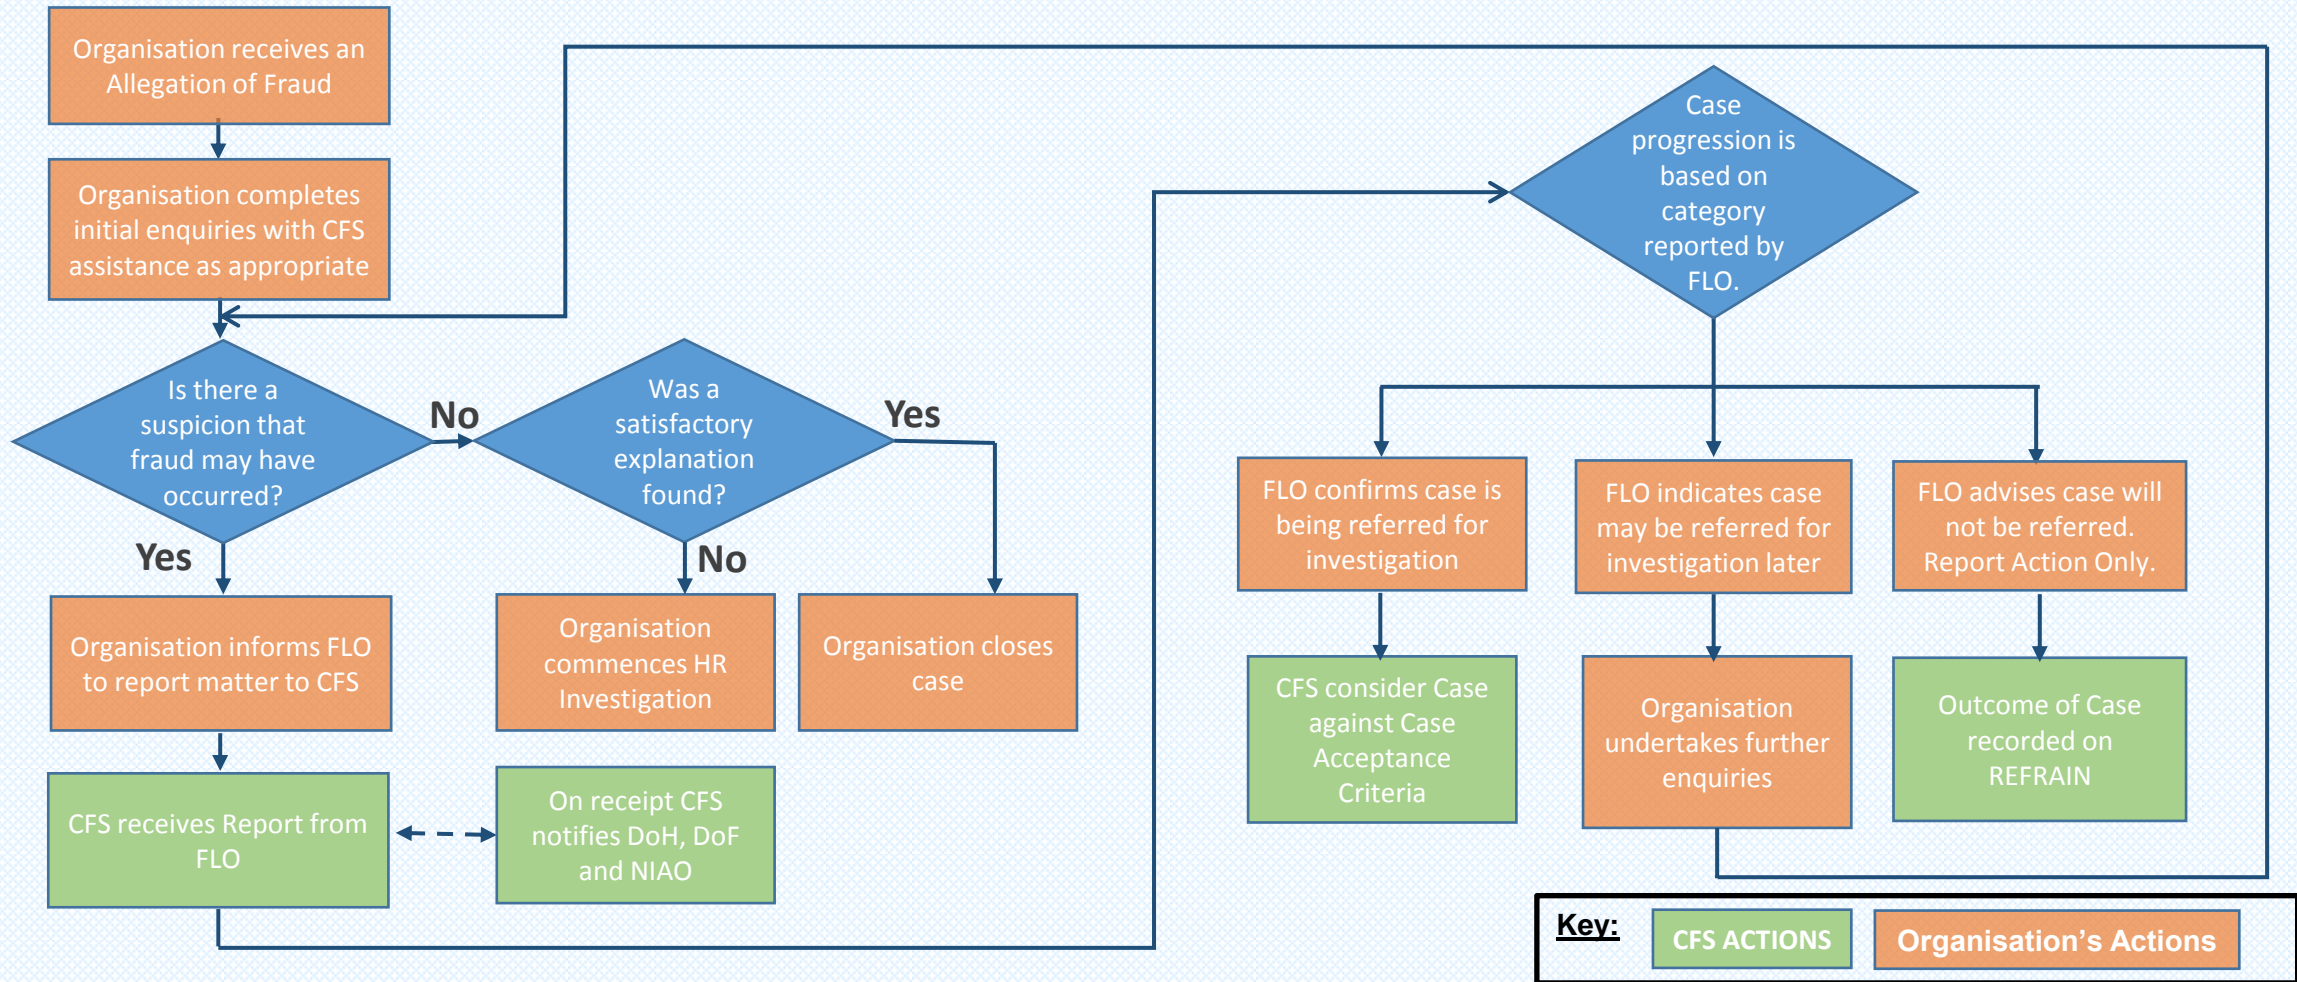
Organisation receives an Allegation of Fraud

Organisation completes initial enquiries with CFS assistance as appropriate

Is there a suspicion that fraud may have occurred?

No

Was a satisfactory explanation found?

Yes

Yes

No

Organisation informs FLO to report matter to CFS

Organisation commences HR Investigation

Organisation closes case

CFS receives Report from FLO

On receipt CFS notifies DoH, DoF and NIAO

Case progression is based on category reported by FLO.

FLO confirms case is being referred for investigation

FLO indicates case may be referred for investigation later

FLO advises case will not be referred. Report Action Only.

CFS consider Case against Case Acceptance Criteria

Organisation undertakes further enquiries

Outcome of Case recorded on REFRAIN

Key:

CFS ACTIONS

Organisation's Actions